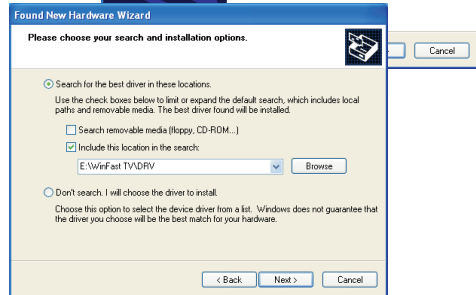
Found New Hardware Wizard

Please choose your search and installation options.

Cancel

Search for the best driver in these locations.

Use the check boxes below to limit or expand the default search, which includes local paths and removable media. The best driver found will be installed.

Search removable media (floppy, CD-ROM...)

Include this location in the search:

E:\WinFast TV\DRV

Browse

Don't search. I will choose the driver to install.

Choose this option to select the device driver from a list. Windows does not guarantee that the driver you choose will be the best match for your hardware.

< Back

Next >

Cancel